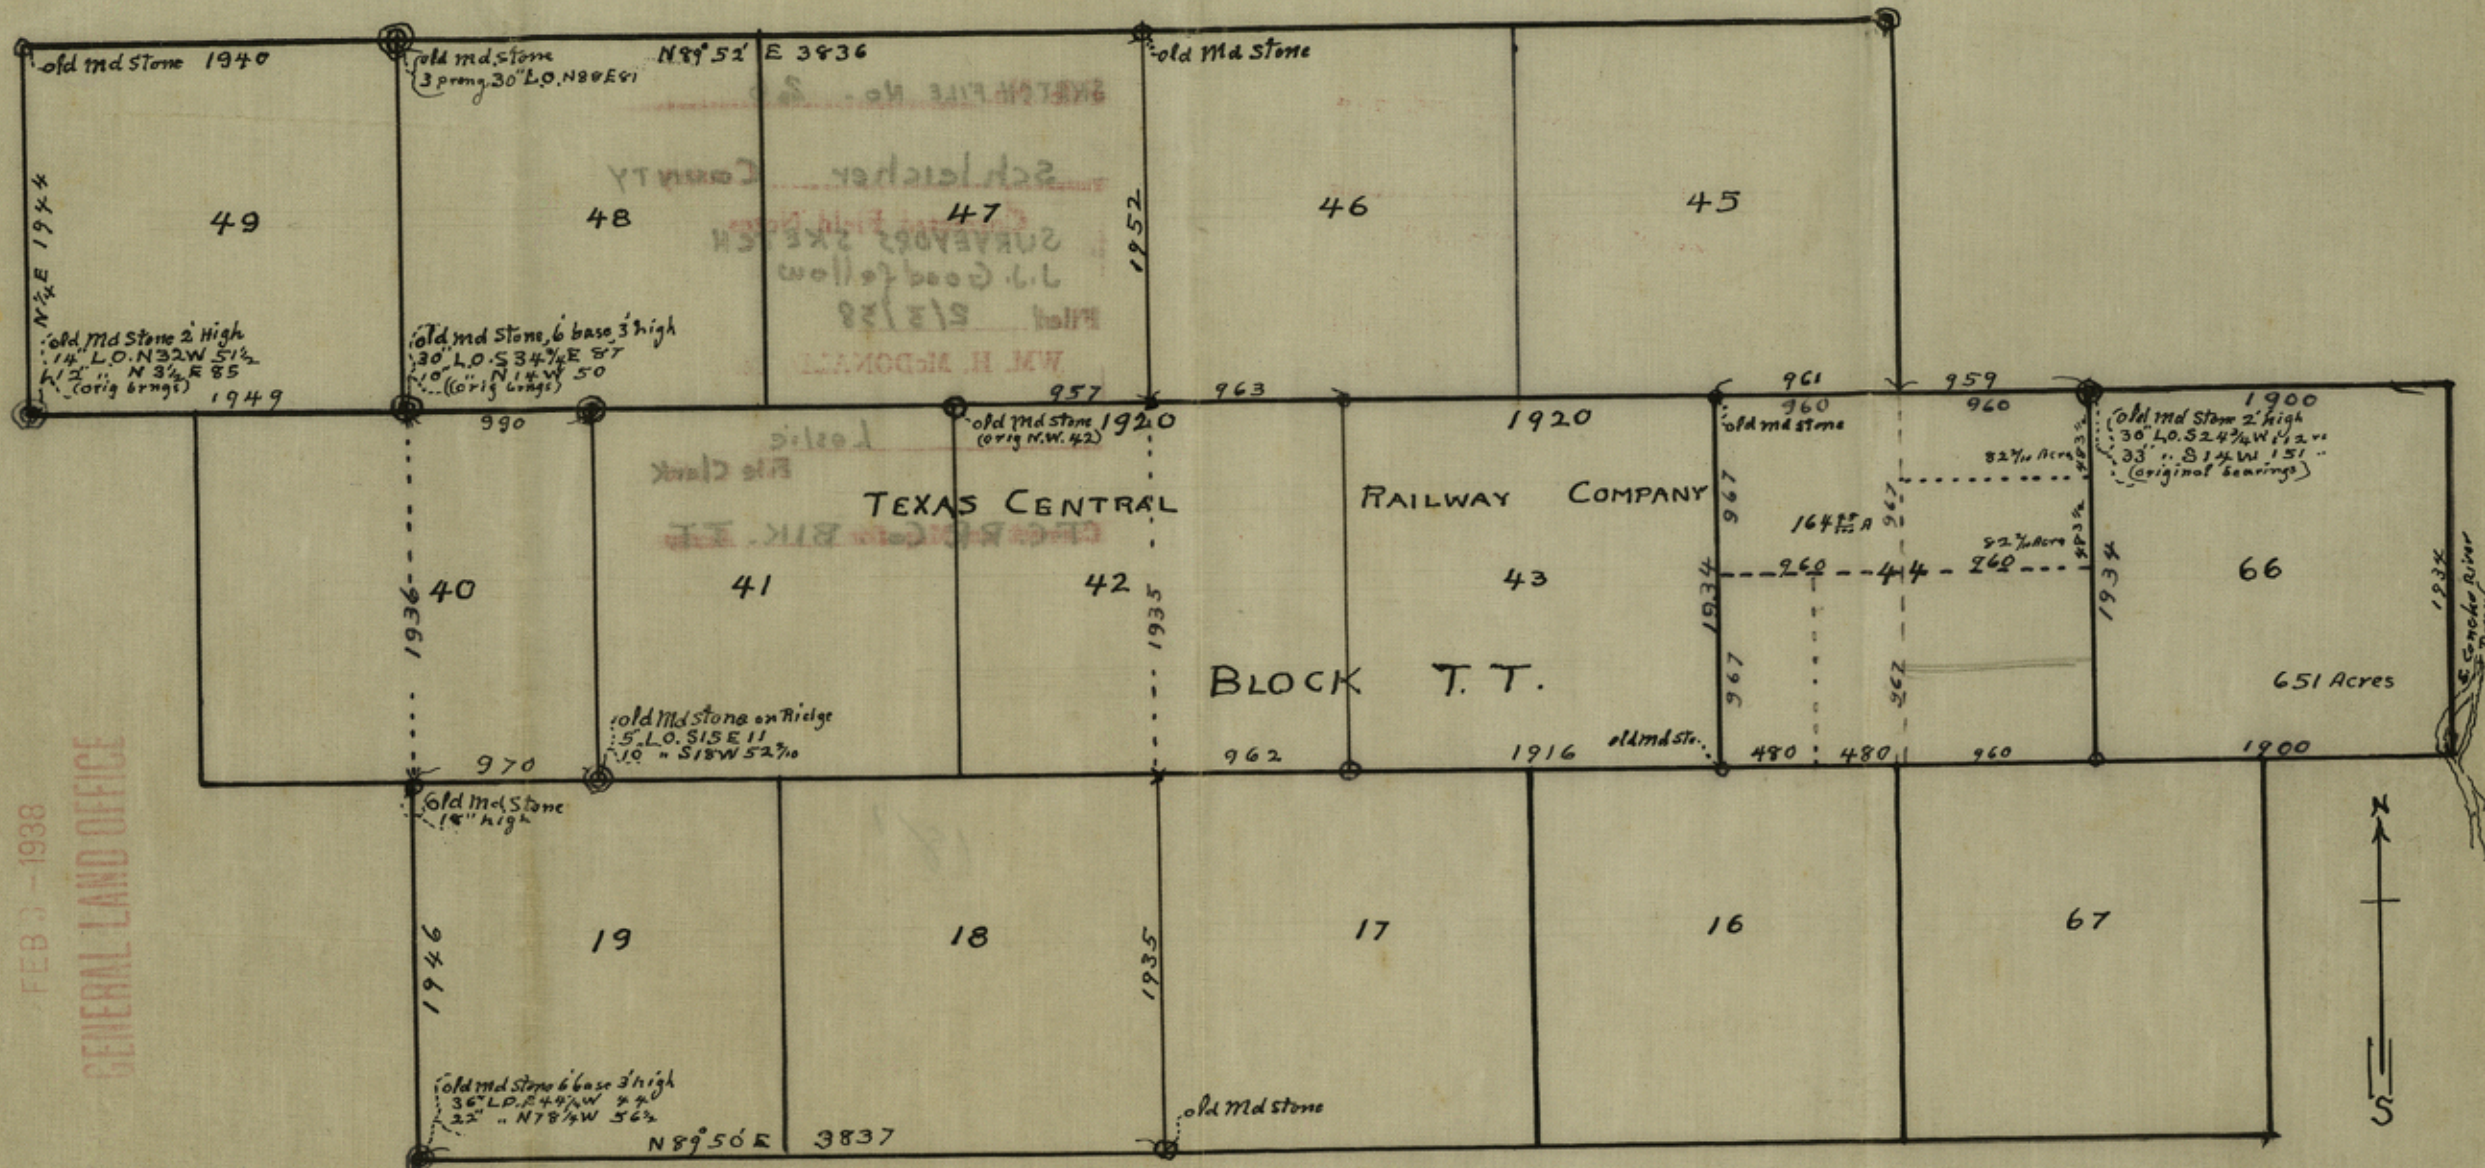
old md Stone 1940
old md stone 3 prong 30" L.O. N88E81
N 89° 52' E 3836
old md Stone
SKETCH FILE No. 20
Schleicher County
Corrected Field Notes
SURVEYORS SKETCH
J.J. Goodfellow
Filed 2/3/38
WM. H. McDONALD
Leslie
File Clerk
CTC RR Co BLK. TT
N ¼ E 1944
49
48
47
1952
46
45
old md Stone 2' High 14" L.O. N32W 51½ 12" " N 3¼ E 85 (orig brngs)
1949
old md Stone, 6 base 3' high 30" L.O. S 34¾ E 87 10" " N14W 50 (orig brngs)
957
963
961
959
990
old md stone (orig N.W. 42)
1920
1920
960
960
1900
old md stone
old md Stone 2' high 30" L.O. S24¾W 12 " 33" " S14W 151 " (original bearings)
82⁷⁄₁₀ Acres
TEXAS CENTRAL
RAILWAY
COMPANY
967
164⁴⁸⁄₁₀₀ A
967
82⁷⁄₁₀ Acres
40
1936
41
42
1935
43
1934
260
44
260
1934
66
1934
Concho River
BLOCK T.T.
967
967
651 Acres
old md stone on Ridge 5" L.O. S15E 11 10" " S18W 52⁷⁄₁₀
970
962
1916
old md ste.
480
480
960
1900
old md Stone 18" high
N
FEB 3 1938
GENERAL LAND OFFICE
1946
19
18
1935
17
16
67
S
old md Stone 6 base 3' high 36" L.O. S44¼W 44 22" " N78¼W 56½
N 89° 50' E 3837
old md stone